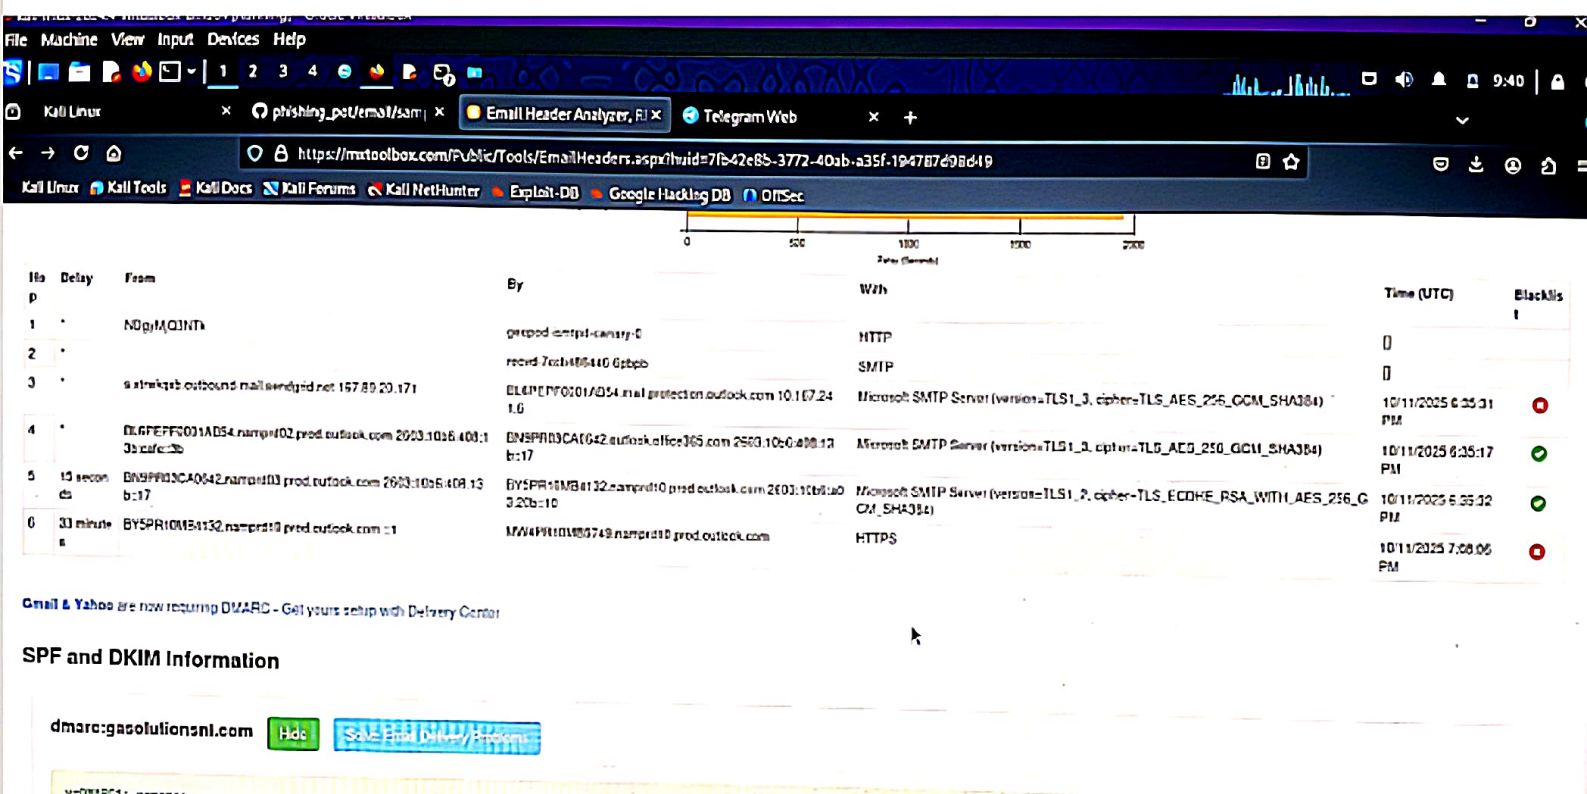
File Machine View Input Devices Help

1 2 3 4

9:40

Kali Linux × phishing_pot/email/sam × Email Header Analyzer, R × Telegram Web × +

https://mxtoolbox.com/Public/Tools/EmailHeaders.aspx?huid=7fb42e85-3772-40ab-a35f-194787d98d49

Kali Linux Kali Tools Kali Docs Kali Forums Kali NetHunter Exploit-DB Google Hacking DB OffSec

0 500 1000 1500 2000

| Hop | Delay | From | By | With | Time (UTC) | Blacklist |
|---|---|---|---|---|---|---|
| 1 | * | NDgMQ3NTk | gsmpod-smtpd-canary-0 | HTTP | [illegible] | |
| 2 | * | | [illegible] | SMTP | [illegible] | |
| 3 | * | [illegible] outbound mail.sendgrid.net 167.89.20.171 | BL6PEPF0001AB54.mail.protection.outlook.com 10.167.24 1.6 | Microsoft SMTP Server (version=TLS1_3, cipher=TLS_AES_256_GCM_SHA384) | 10/11/2025 6:35:31 PM | |
| 4 | * | BL6PEPF0001AB54.namprd02.prod.outlook.com 2603:10b6:408:1 3b:cafe::3b | BN9PR03CA0642.outlook.office365.com 2603:10b6:408:13 b:17 | Microsoft SMTP Server (version=TLS1_3, cipher=TLS_AES_256_GCM_SHA384) | 10/11/2025 6:35:17 PM | |
| 5 | 15 seconds | BN9PR03CA0642.namprd03.prod.outlook.com 2603:10b6:408:13 b:17 | BY5PR10MB4132.namprd10.prod.outlook.com 2603:10b6:a0 3:20b::10 | Microsoft SMTP Server (version=TLS1_2, cipher=TLS_ECDHE_RSA_WITH_AES_256_GCM_SHA384) | 10/11/2025 6:35:32 PM | |
| 6 | 33 minutes | BY5PR10MB4132.namprd10.prod.outlook.com ::1 | MW4PR10MB6749.namprd10.prod.outlook.com | HTTPS | 10/11/2025 7:08:06 PM | |

Gmail & Yahoo are now requiring DMARC - Get yours setup with Delivery Center

SPF and DKIM Information

dmarc:gasolutionsnl.com Hide Solve Email Delivery Problems